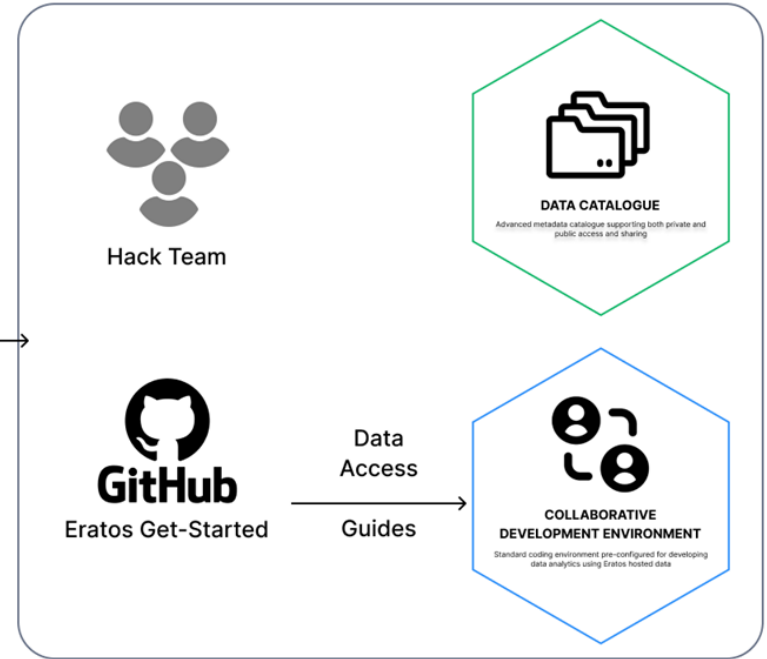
Hack Team

DATA CATALOGUE

Advanced metadata catalogue supporting both private and public access and sharing

GitHub

Eratos Get-Started

Data Access

Guides

COLLABORATIVE DEVELOPMENT ENVIRONMENT

Standard coding environment pre-configured for developing data analytics using Eratos hosted data